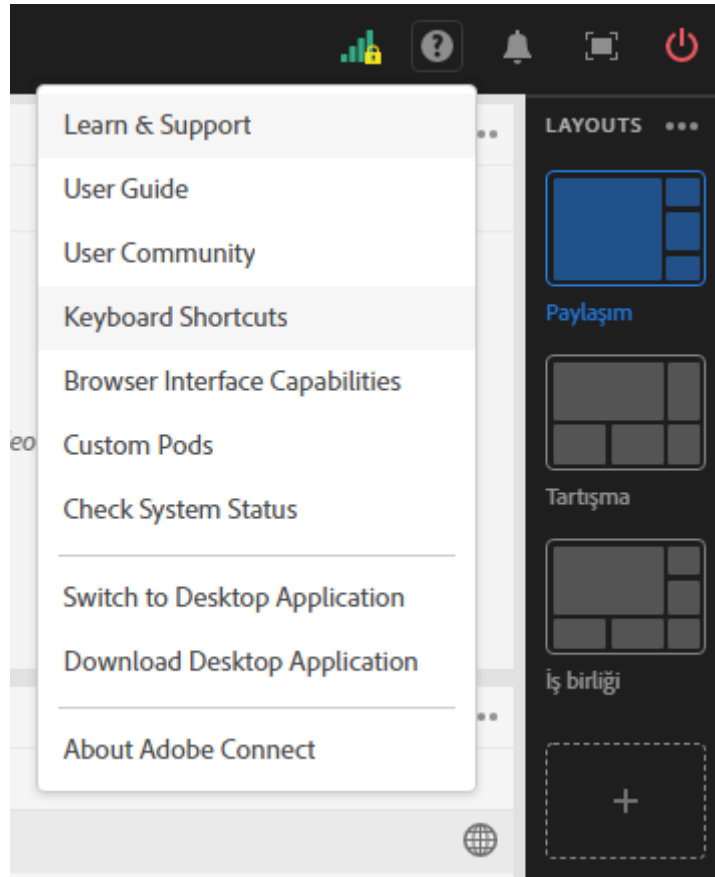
Learn & Support
User Guide
User Community
Keyboard Shortcuts
Browser Interface Capabilities
Custom Pods
Check System Status
Switch to Desktop Application
Download Desktop Application
About Adobe Connect

eo

LAYOUTS •••
Paylaşım
Tartışma
İş birliği
+